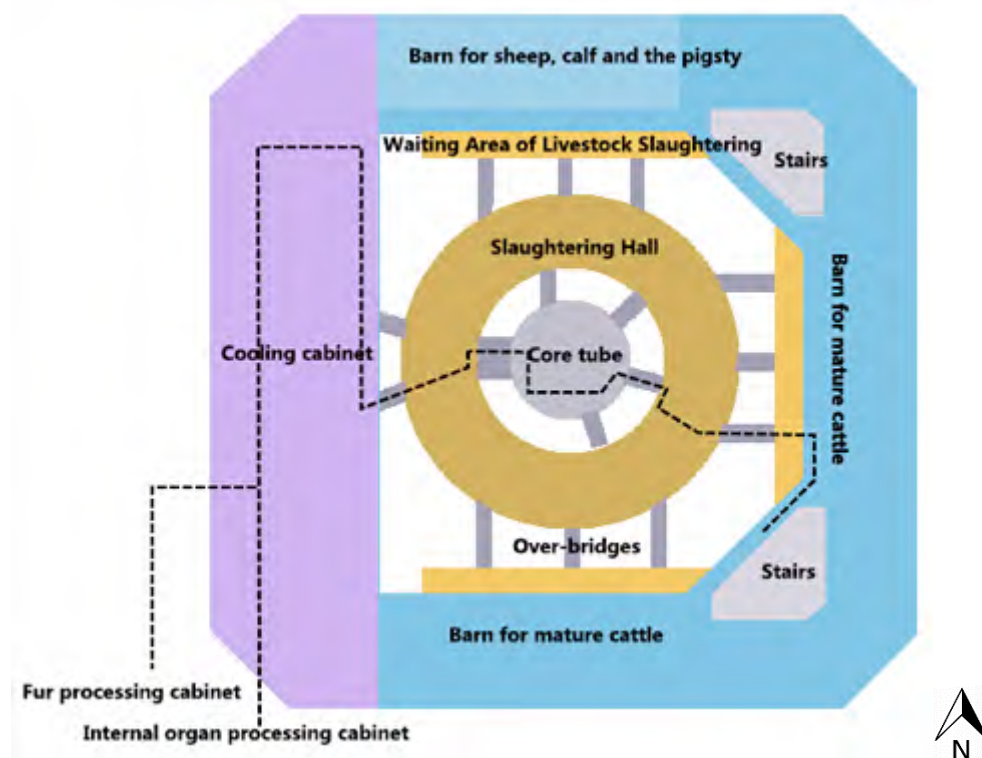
Barn for sheep, calf and the pigsty

Waiting Area of Livestock Slaughtering

Stairs

Slaughtering Hall

Barn for mature cattle

Cooling cabinet

Core tube

Over-bridges

Stairs

Barn for mature cattle

Fur processing cabinet

Internal organ processing cabinet

N